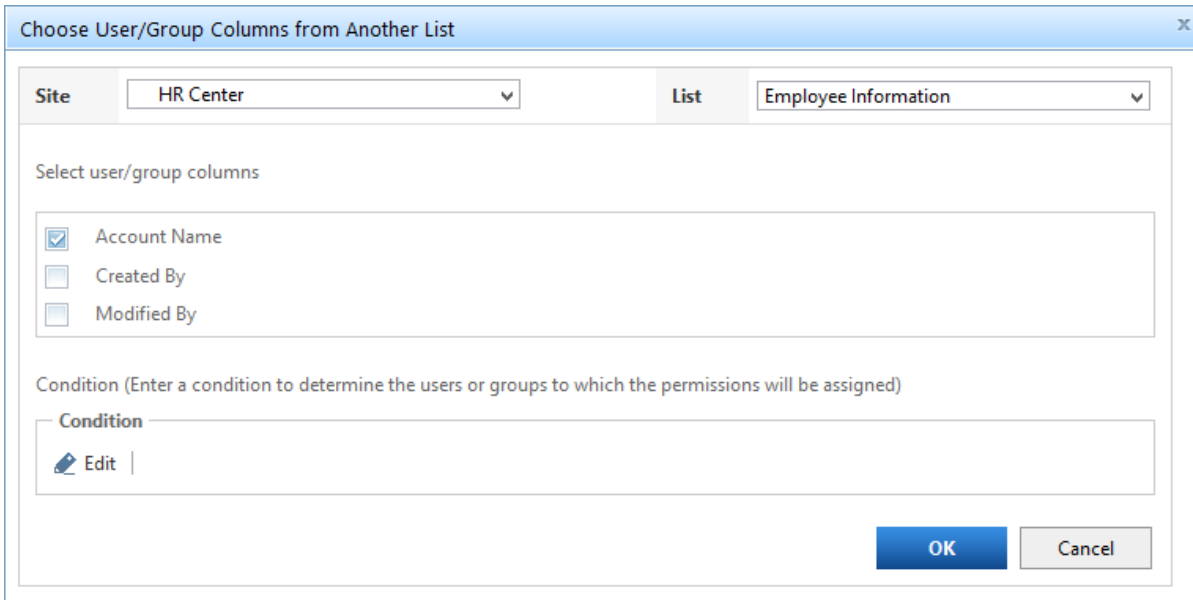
Choose User/Group Columns from Another List

x

Site HR Center

List Employee Information

Select user/group columns

Account Name
Created By
Modified By

Condition (Enter a condition to determine the users or groups to which the permissions will be assigned)

Condition

Edit

OK Cancel